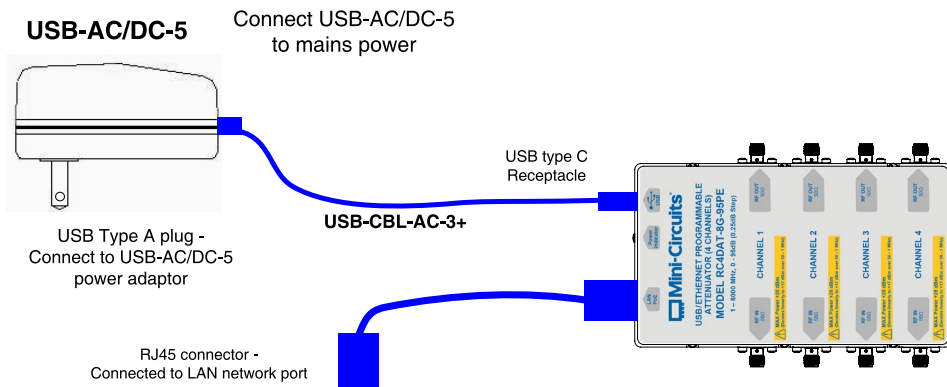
USB-AC/DC-5

Connect USB-AC/DC-5 to mains power

USB type C Receptacle

USB-CBL-AC-3+

USB Type A plug - Connect to USB-AC/DC-5 power adaptor

RJ45 connector - Connected to LAN network port

USB

Power Indicator

LAN PoE

Mini-Circuits®

USB/ETHERNET PROGRAMMABLE ATTENUATOR (4 CHANNELS)

MODEL RC4DAT-8G-95PE

1 - 8000 MHz, 0 - 95dB (0.25dB Step)

CHANNEL 1

CHANNEL 2

CHANNEL 3

CHANNEL 4

RF OUT

RF OUT

RF OUT

RF OUT

RF IN

RF IN

RF IN

RF IN

MAX Power +25 dBm

MAX Power +25 dBm

MAX Power +25 dBm

MAX Power +25 dBm

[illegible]

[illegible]

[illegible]

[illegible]